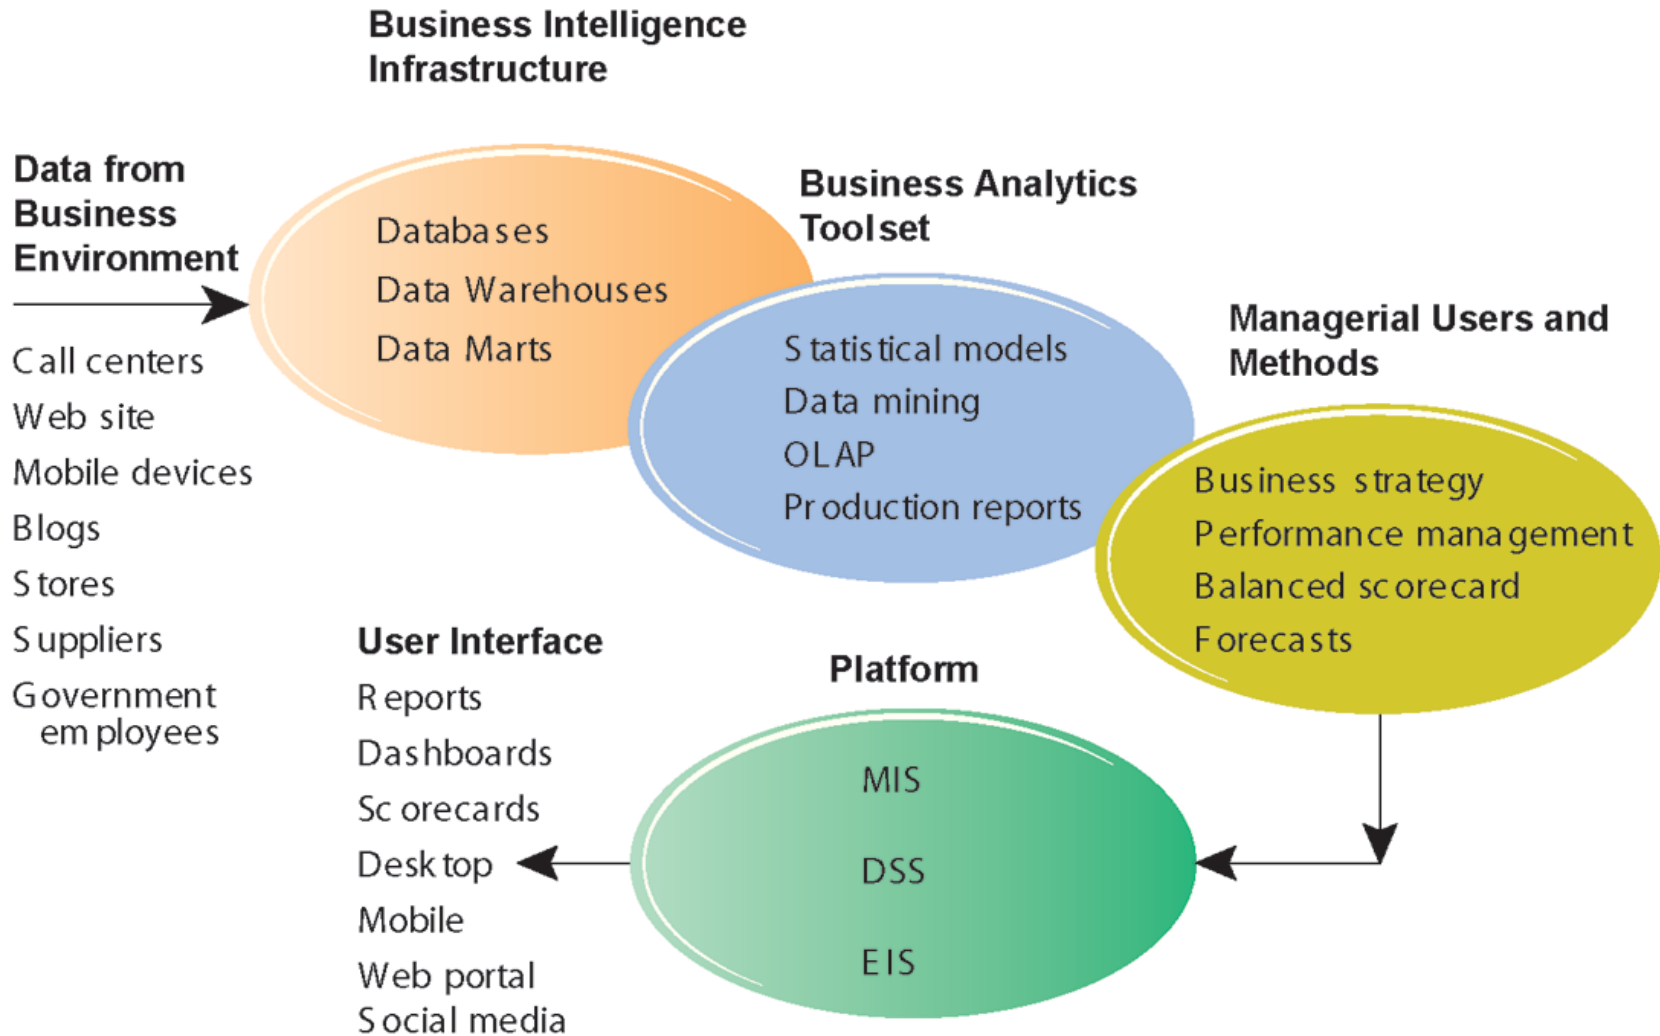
Business Intelligence Infrastructure

Data from Business Environment

Call centers
Web site
Mobile devices
Blogs
Stores
Suppliers
Government employees

Databases
Data Warehouses
Data Marts

Business Analytics Toolset

Statistical models
Data mining
OLAP
Production reports

Managerial Users and Methods

Business strategy
Performance management
Balanced scorecard
Forecasts

User Interface
Reports
Dashboards
Scorecards
Desktop
Mobile
Web portal
Social media

Platform

MIS
DSS
EIS